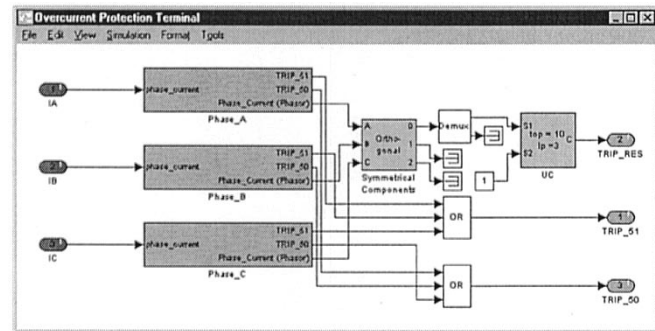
Overcurrent Protection Terminal

File Edit View Simulation Format Tools

1
IA

phase_current
TRIP_51
TRIP_50
Phase_Current (Phasor)
Phase_A

2
IB

phase_current
TRIP_51
TRIP_50
Phase_Current (Phasor)
Phase_B

3
IC

phase_current
TRIP_51
TRIP_50
Phase_Current (Phasor)
Phase_C

A
B
C
Ortho-gonal
0
1
2
Symmetrical Components

Demux

1

S1
S2
top = 10
Ip = 3
C
UC

2
TRIP_RES

OR

1
TRIP_51

OR

3
TRIP_50